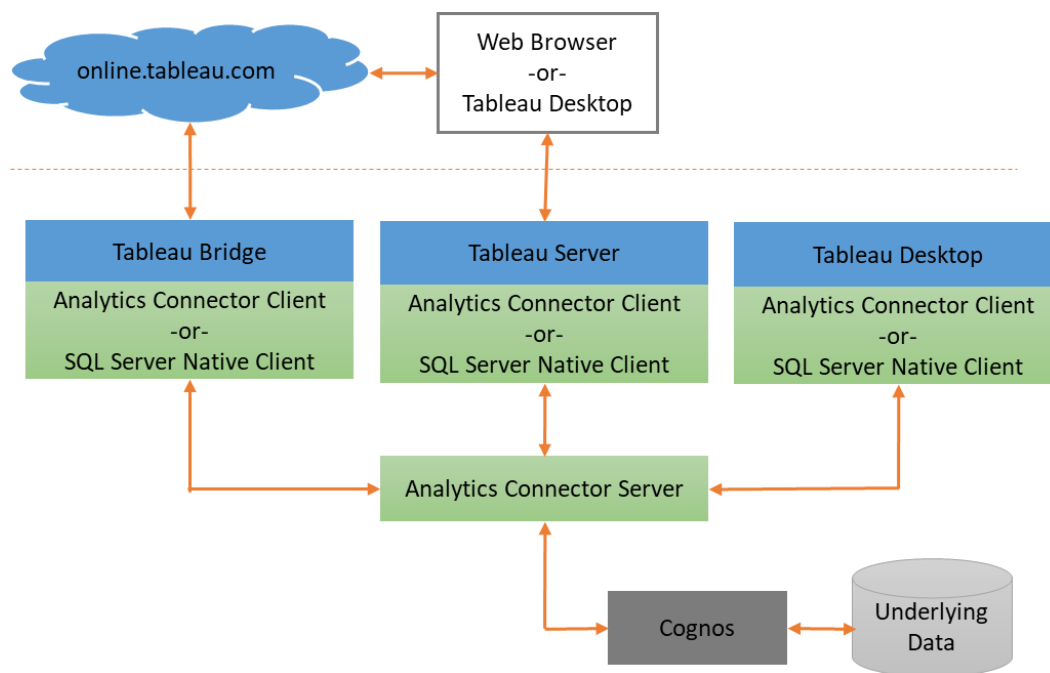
online.tableau.com

Web Browser
-or-
Tableau Desktop

Tableau Bridge
Analytics Connector Client
-or-
SQL Server Native Client

Tableau Server
Analytics Connector Client
-or-
SQL Server Native Client

Tableau Desktop
Analytics Connector Client
-or-
SQL Server Native Client

Analytics Connector Server

Cognos

Underlying Data